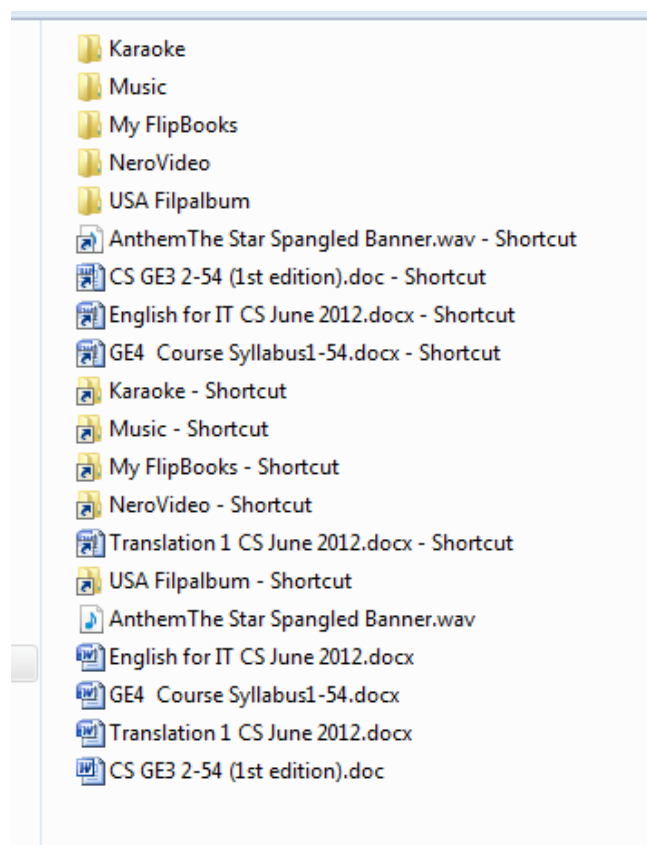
Karaoke
Music
My FlipBooks
NeroVideo
USA Filpalbum
AnthemThe Star Spangled Banner.wav - Shortcut
CS GE3 2-54 (1st edition).doc - Shortcut
English for IT CS June 2012.docx - Shortcut
GE4  Course Syllabus1-54.docx - Shortcut
Karaoke - Shortcut
Music - Shortcut
My FlipBooks - Shortcut
NeroVideo - Shortcut
Translation 1 CS June 2012.docx - Shortcut
USA Filpalbum - Shortcut
AnthemThe Star Spangled Banner.wav
English for IT CS June 2012.docx
GE4  Course Syllabus1-54.docx
Translation 1 CS June 2012.docx
CS GE3 2-54 (1st edition).doc